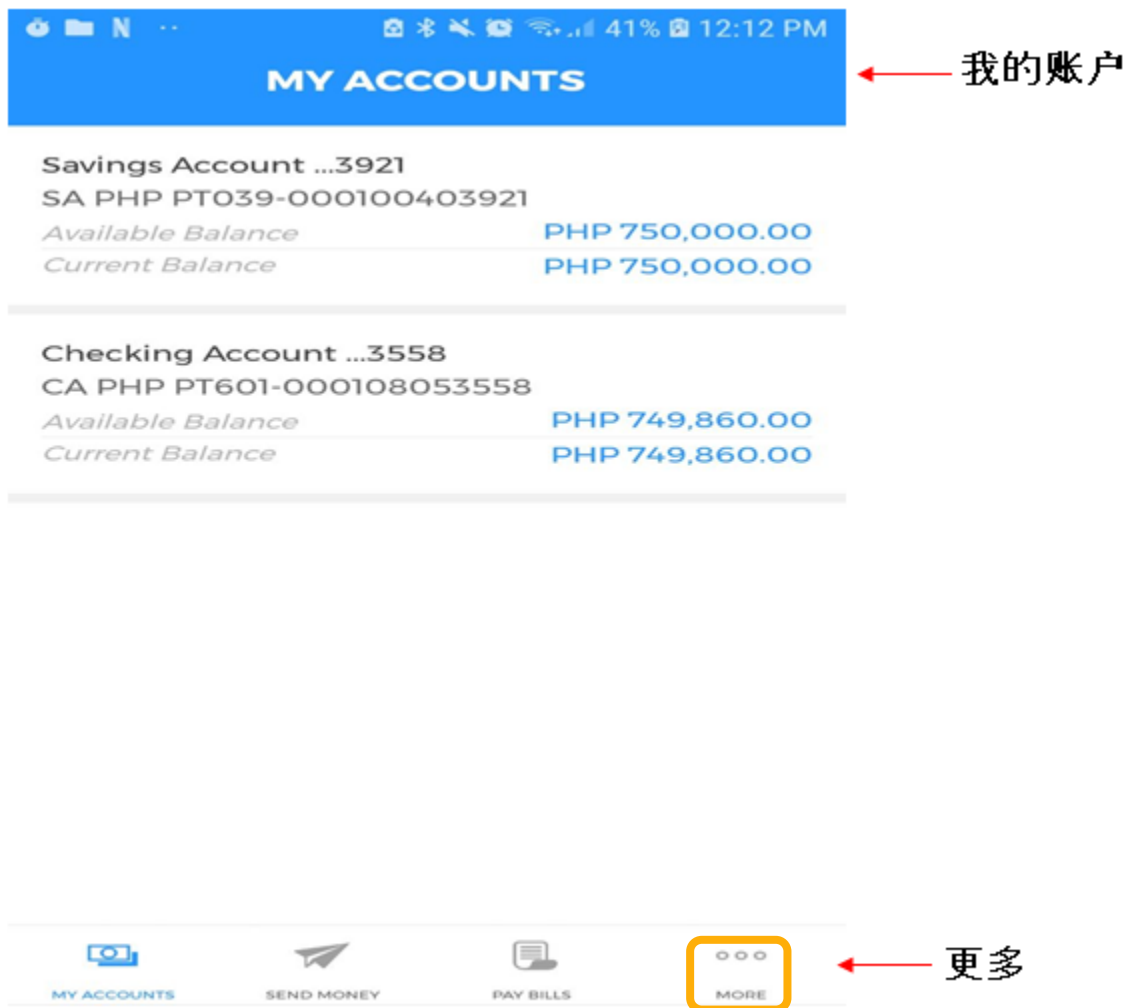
41% 12:12 PM

MY ACCOUNTS

我的账户

Savings Account ...3921
SA PHP PT039-000100403921
Available Balance PHP 750,000.00
Current Balance PHP 750,000.00

Checking Account ...3558
CA PHP PT601-000108053558
Available Balance PHP 749,860.00
Current Balance PHP 749,860.00

MY ACCOUNTS SEND MONEY PAY BILLS MORE

更多